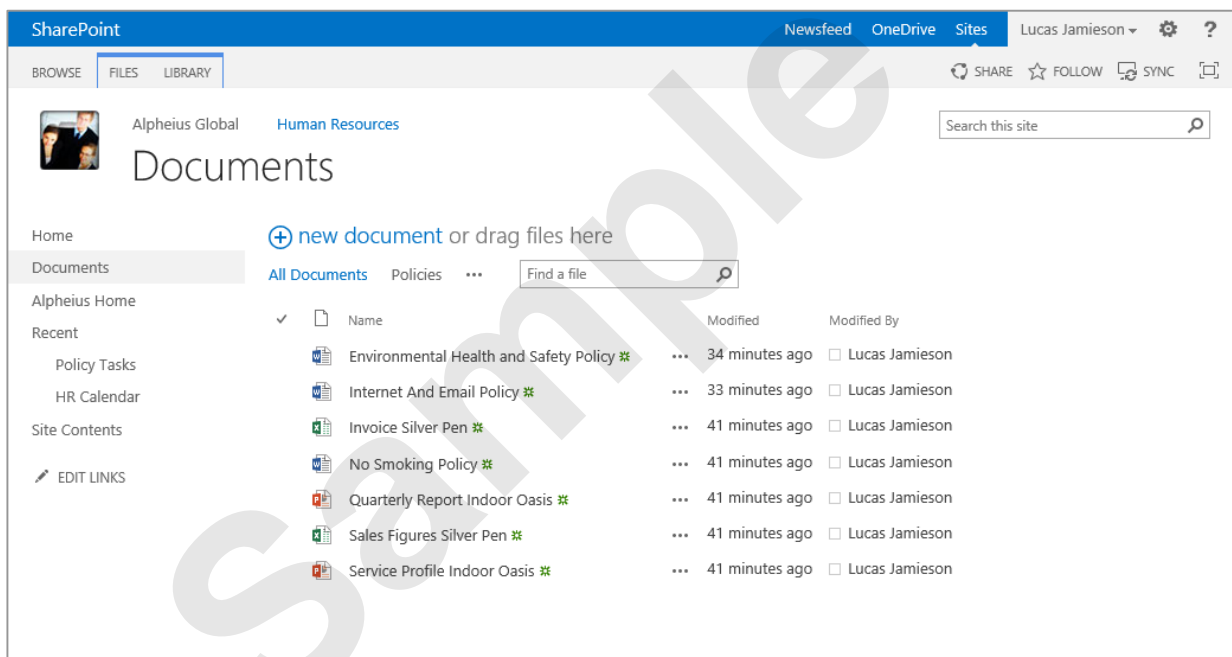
SharePoint Newsfeed OneDrive Sites Lucas Jamieson ▾ ⚙ ?

BROWSE FILES LIBRARY SHARE FOLLOW SYNC

Alpheius Global Human Resources

Documents

Search this site

Home
Documents
Alpheius Home
Recent
Policy Tasks
HR Calendar
Site Contents
EDIT LINKS

⊕ new document or drag files here

All Documents Policies ••• Find a file

| ✓ | Name | | Modified | Modified By |
|---|---|---|---|---|
| | Environmental Health and Safety Policy ✱ | ••• | 34 minutes ago | Lucas Jamieson |
| | Internet And Email Policy ✱ | ••• | 33 minutes ago | Lucas Jamieson |
| | Invoice Silver Pen ✱ | ••• | 41 minutes ago | Lucas Jamieson |
| | No Smoking Policy ✱ | ••• | 41 minutes ago | Lucas Jamieson |
| | Quarterly Report Indoor Oasis ✱ | ••• | 41 minutes ago | Lucas Jamieson |
| | Sales Figures Silver Pen ✱ | ••• | 41 minutes ago | Lucas Jamieson |
| | Service Profile Indoor Oasis ✱ | ••• | 41 minutes ago | Lucas Jamieson |

Sample